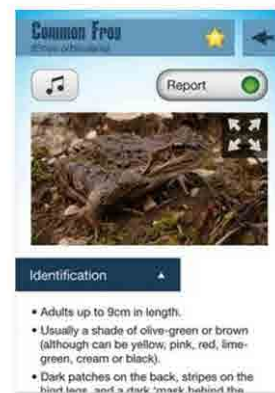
Common Frog
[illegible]

Report

Identification

• Adults up to 9cm in length.
• Usually a shade of olive-green or brown (although can be yellow, pink, red, lime-green, cream or black).
• Dark patches on the back, stripes on the hind legs, and a dark 'mask behind the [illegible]